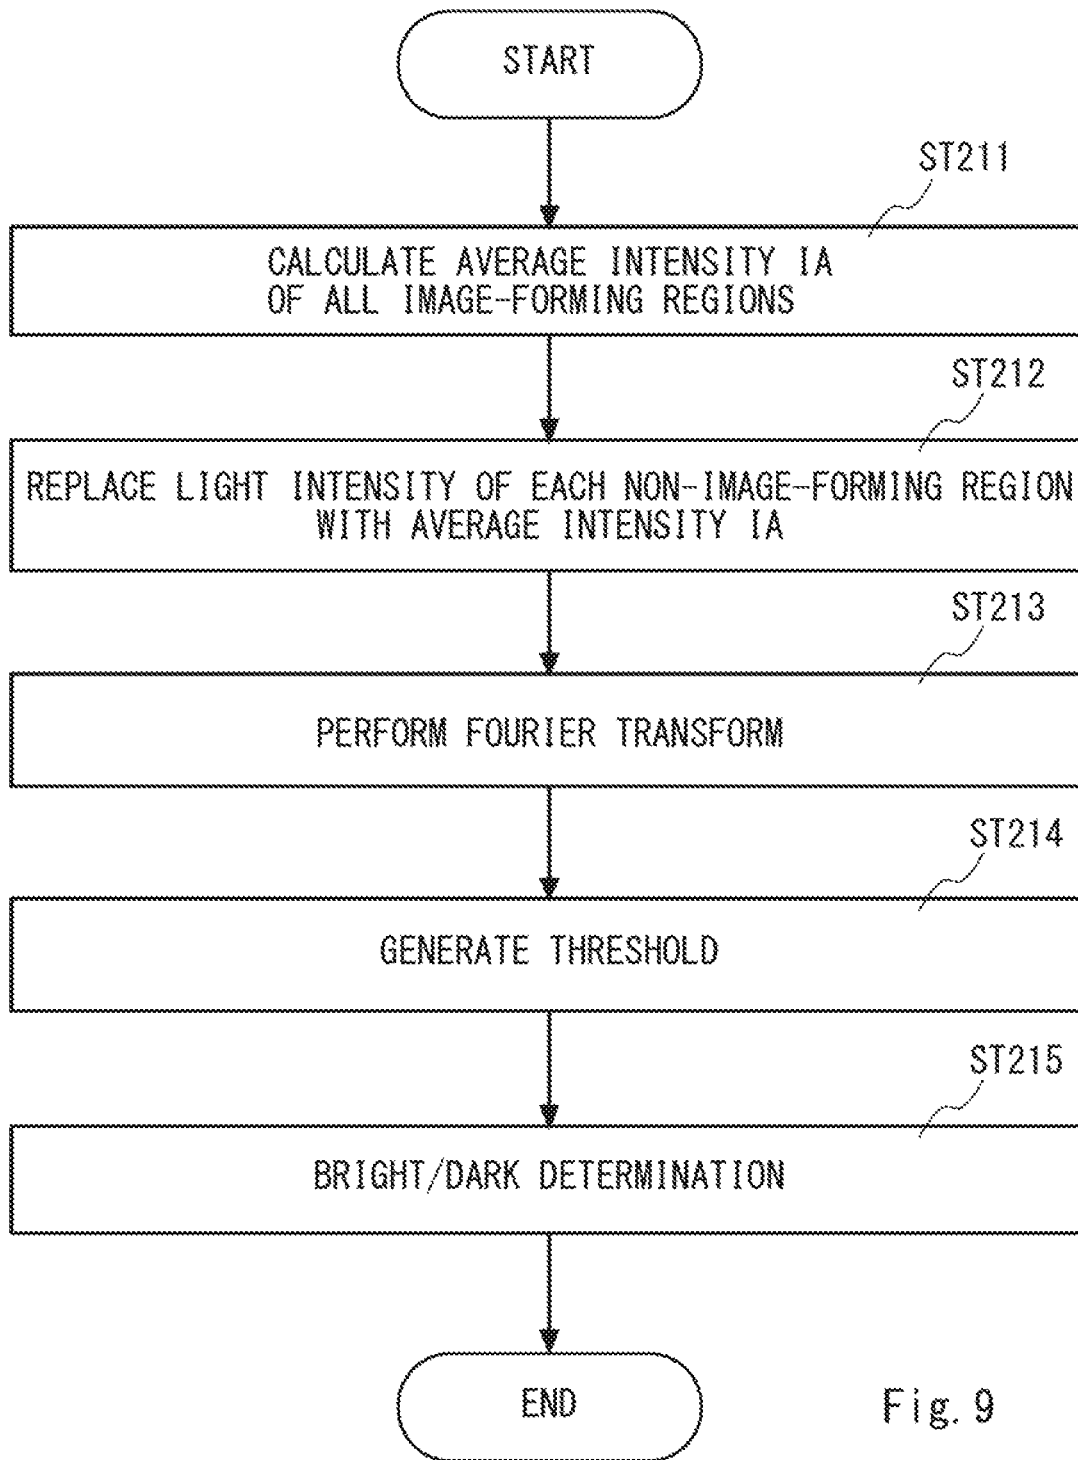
START

ST211

CALCULATE AVERAGE INTENSITY IA OF ALL IMAGE-FORMING REGIONS

ST212

REPLACE LIGHT INTENSITY OF EACH NON-IMAGE-FORMING REGION WITH AVERAGE INTENSITY IA

ST213

PERFORM FOURIER TRANSFORM

ST214

GENERATE THRESHOLD

ST215

BRIGHT/DARK DETERMINATION

END

Fig. 9